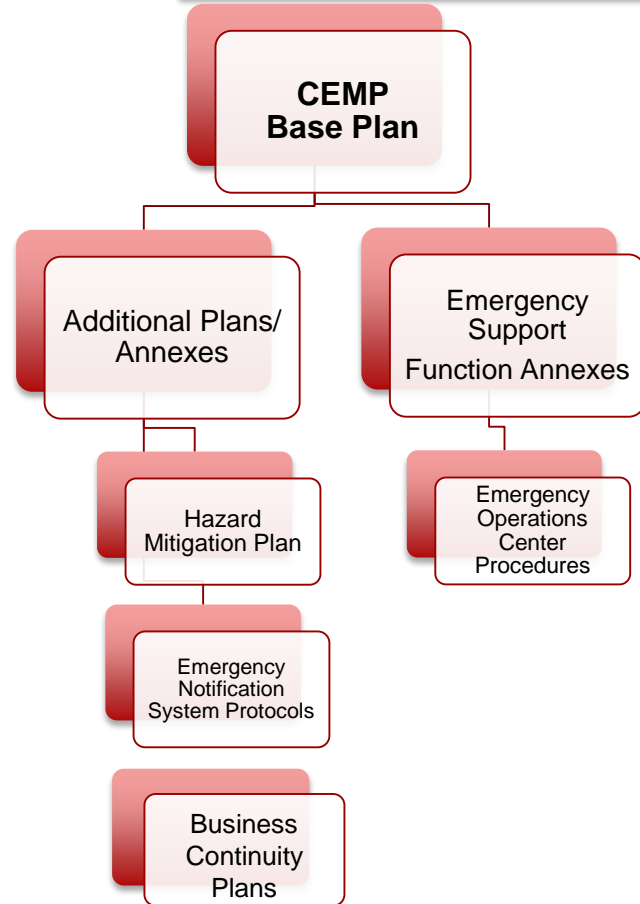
CEMP
Base Plan

Additional Plans/
Annexes

Emergency
Support
Function Annexes

Hazard
Mitigation Plan

Emergency
Operations
Center
Procedures

Emergency
Notification
System Protocols

Business
Continuity
Plans